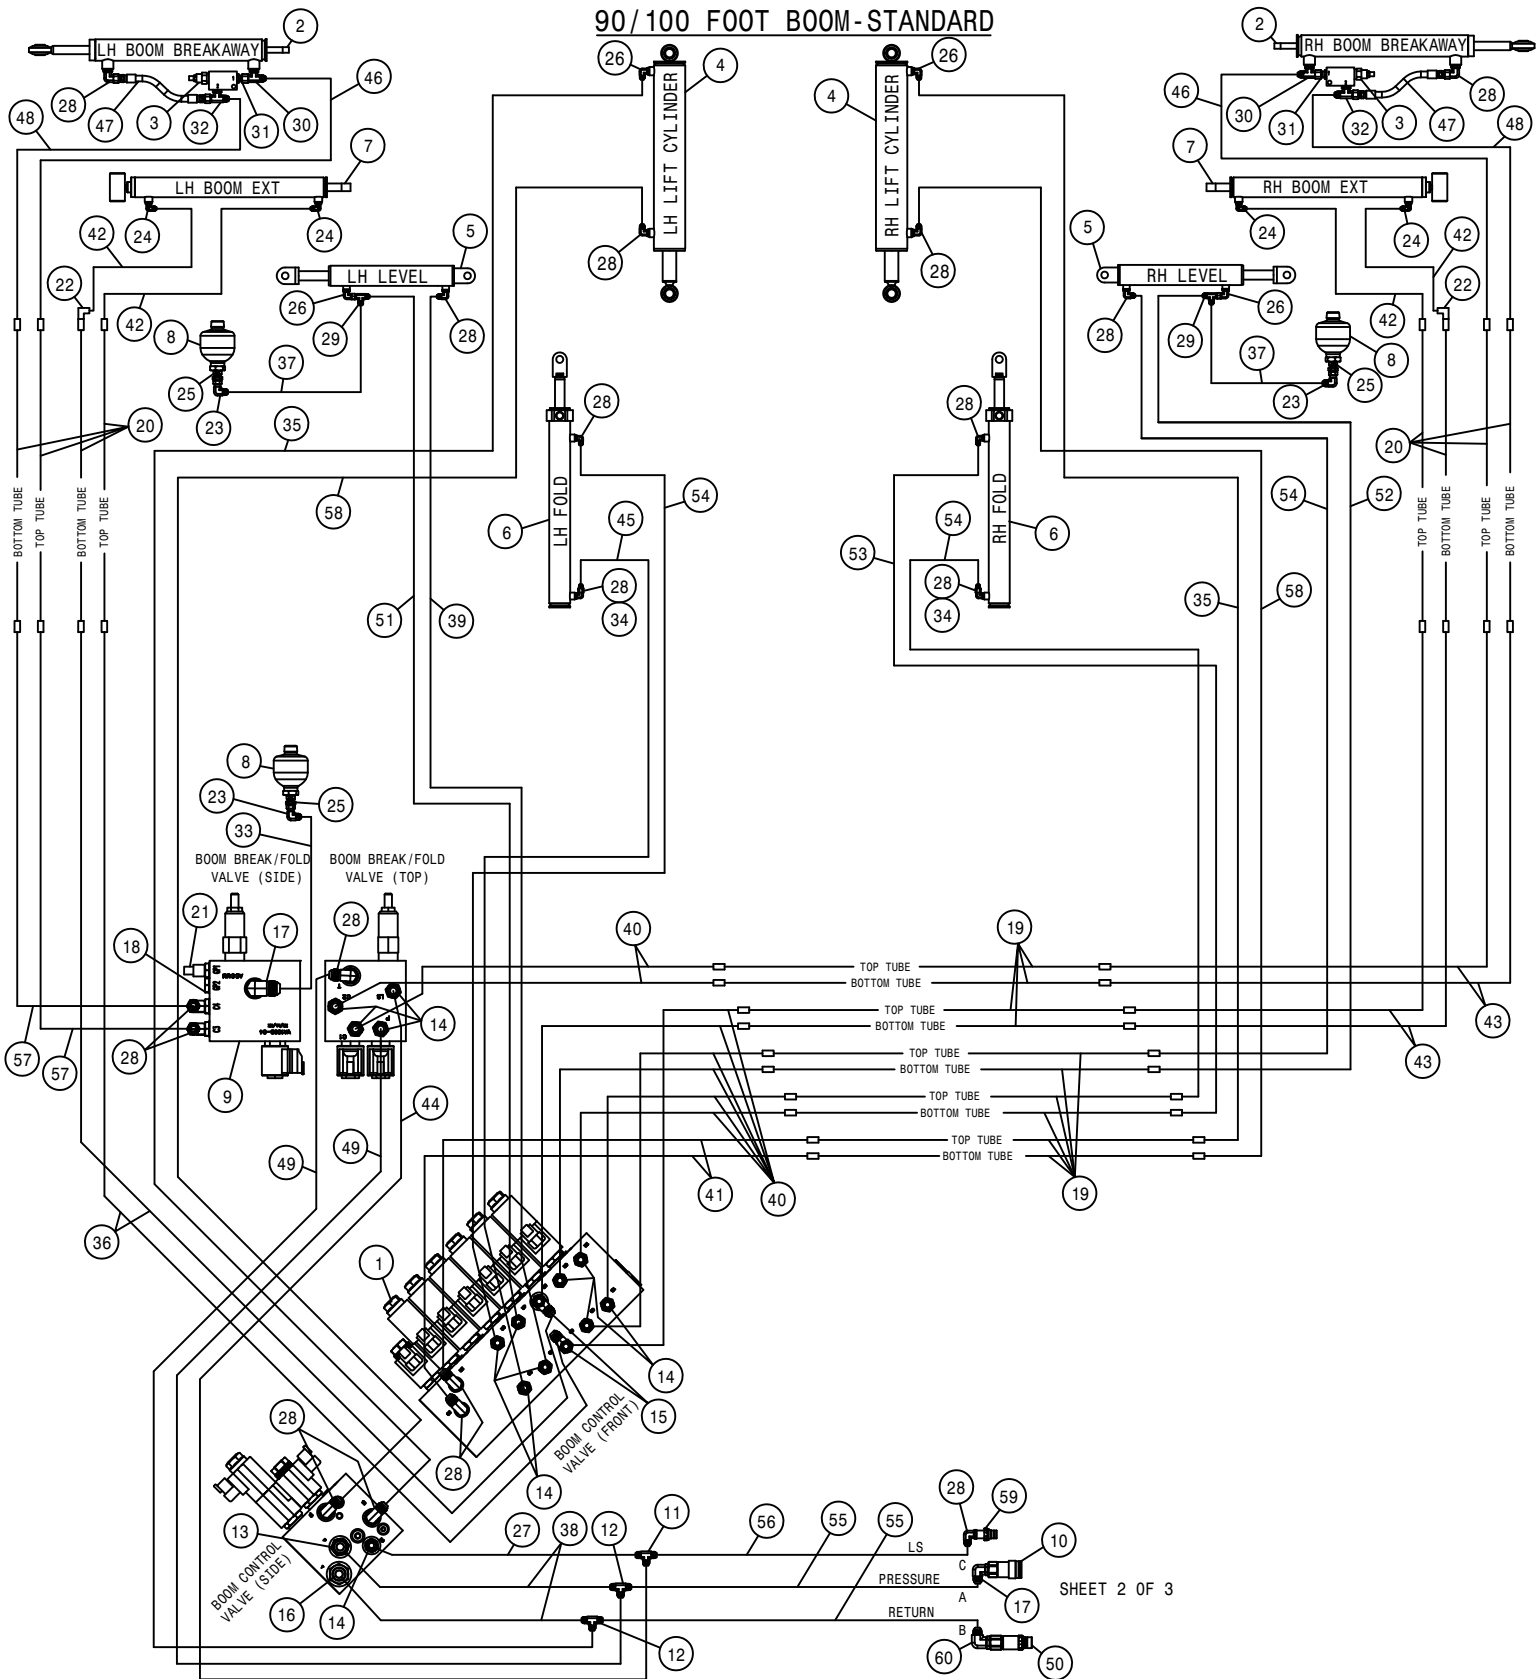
90/100 FOOT BOOM-STANDARD

LH BOOM BREAKAWAY
2
28
47
3
32
31
30
46
48

LH LIFT CYLINDER
26
4
28

RH LIFT CYLINDER
4
26
28

RH BOOM BREAKAWAY
2
46
30
31
32
3
47
28
48

LH BOOM EXT
7
24
24
42
22
42

LH LEVEL
5
26
29
28
8
25
37
23
20
35
58

RH BOOM EXT
7
24
24
42
22

RH LEVEL
5
28
26
29
42
37
8
25
23
20

LH FOLD
28
6
45
54
28
34
51
39

RH FOLD
28
54
6
53
28
34
35
58
54
52

BOTTOM TUBE
TOP TUBE
BOTTOM TUBE
TOP TUBE

TOP TUBE
BOTTOM TUBE
TOP TUBE
BOTTOM TUBE

8
23
25
33
BOOM BREAK/FOLD VALVE (SIDE)
BOOM BREAK/FOLD VALVE (TOP)
21
17
28
18
14
28
9
57
57
44
49
49
36

40
19
TOP TUBE
BOTTOM TUBE
TOP TUBE
BOTTOM TUBE
TOP TUBE
BOTTOM TUBE
TOP TUBE
BOTTOM TUBE
TOP TUBE
BOTTOM TUBE
43
43
41
40
19

1
14
15
BOOM CONTROL VALVE (FRONT)
28
14
28
13
16
14
BOOM CONTROL VALVE (SIDE)
27
38
12
11
56
55
55
12
28
59
10
LS
C
PRESSURE
A
17
RETURN
B
60
50
SHEET 2 OF 3